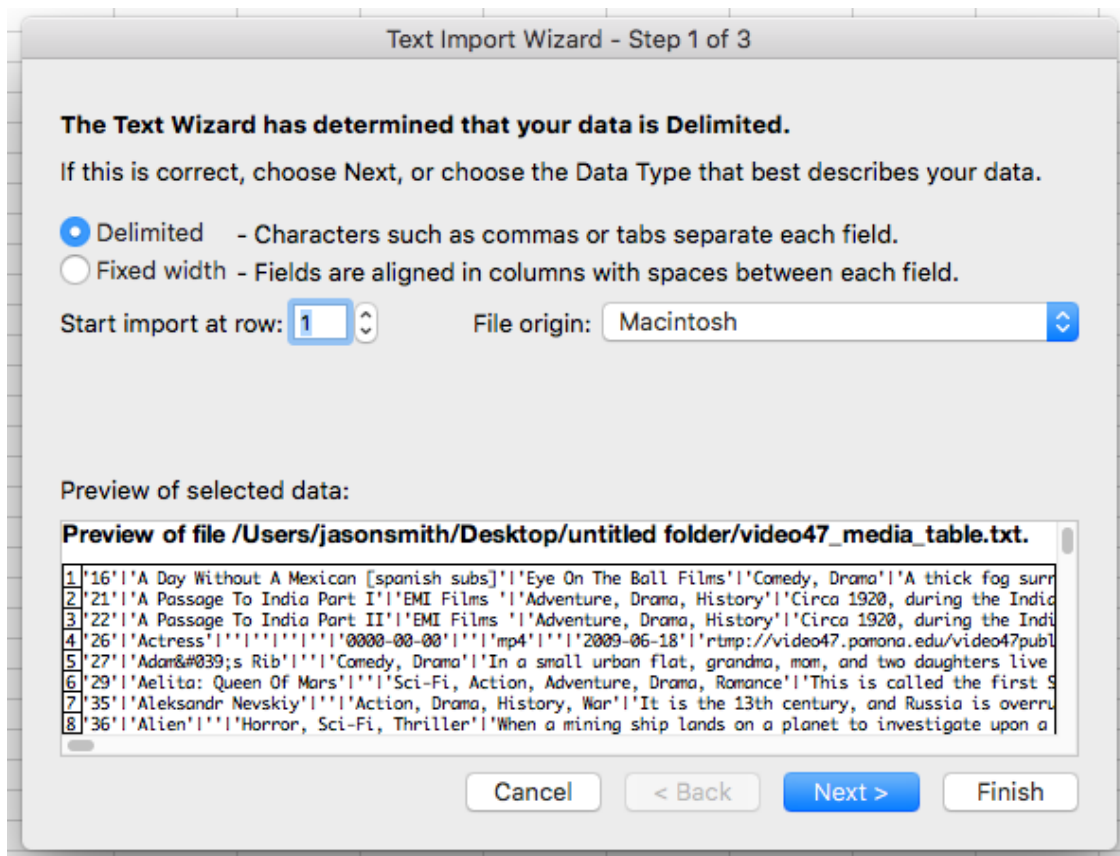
Text Import Wizard - Step 1 of 3

The Text Wizard has determined that your data is Delimited.

If this is correct, choose Next, or choose the Data Type that best describes your data.

Delimited - Characters such as commas or tabs separate each field.
Fixed width - Fields are aligned in columns with spaces between each field.

Start import at row: 1 File origin: Macintosh

Preview of selected data:

Preview of file /Users/jasonsmith/Desktop/untitled folder/video47_media_table.txt.

1 '16'|'A Day Without A Mexican [spanish subs]'|'Eye On The Ball Films'|'Comedy, Drama'|'A thick fog surr
2 '21'|'A Passage To India Part I'|'EMI Films '|'Adventure, Drama, History'|'Circa 1920, during the Indi
3 '22'|'A Passage To India Part II'|'EMI Films '|'Adventure, Drama, History'|'Circa 1920, during the Indi
4 '26'|'Actress'|''|''|''|''|'0000-00-00'|''|'mp4'|''|'2009-06-18'|'rtmp://video47.pomona.edu/video47publ
5 '27'|'Adam&#039;s Rib'|''|'Comedy, Drama'|'In a small urban flat, grandma, mom, and two daughters live
6 '29'|'Aelita: Queen Of Mars'|''|'Sci-Fi, Action, Adventure, Drama, Romance'|'This is called the first S
7 '35'|'Aleksandr Nevskiy'|''|'Action, Drama, History, War'|'It is the 13th century, and Russia is overru
8 '36'|'Alien'|''|'Horror, Sci-Fi, Thriller'|'When a mining ship lands on a planet to investigate upon a

Cancel < Back Next > Finish